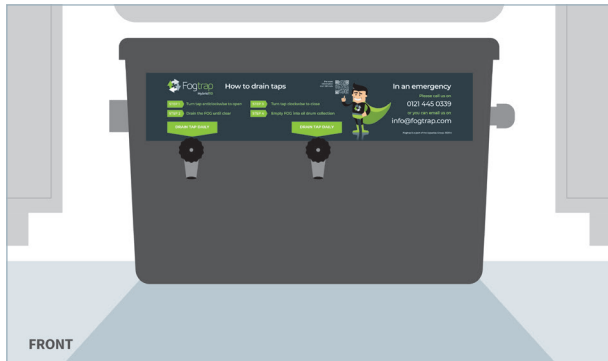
Fogtrap

How to drain taps

STEP 1 Turn tap anticlockwise to open

STEP 2 Drain the FOG until clear

STEP 3 Turn tap clockwise to close

STEP 4 Empty FOG into oil drum collection

DRAIN TAP DAILY

DRAIN TAP DAILY

In an emergency

Please call us on

0121 445 0339

or you can email us on

info@fogtrap.com

FRONT